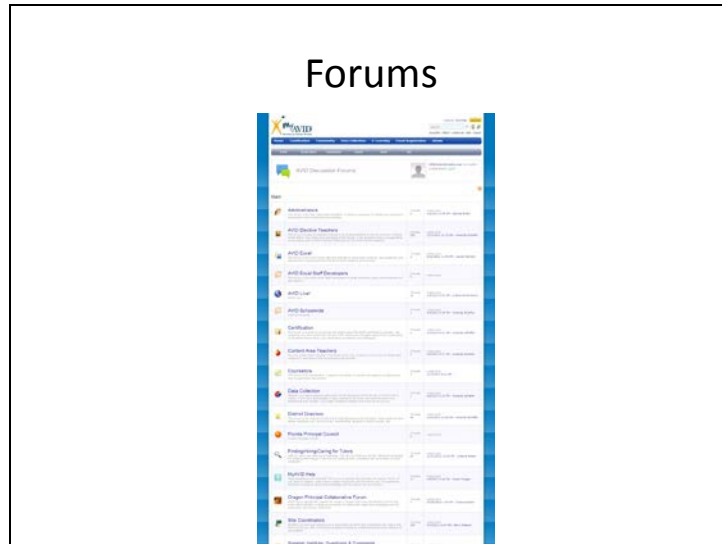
Forums

MyAVID

AVID Discussion Forums

Administrators

AVID Elective Teachers

AVID Excel

AVID Excel Staff Developers

AVID Live!

AVID Schoolwide

Certification

Content Area Teachers

Counselors

Data Collection

District Directors

Florida Principal Council

Finding/Hiring/Caring for Tutors

MyAVID Help

Oregon Principal Collaborative Forum

Site Coordinators

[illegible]